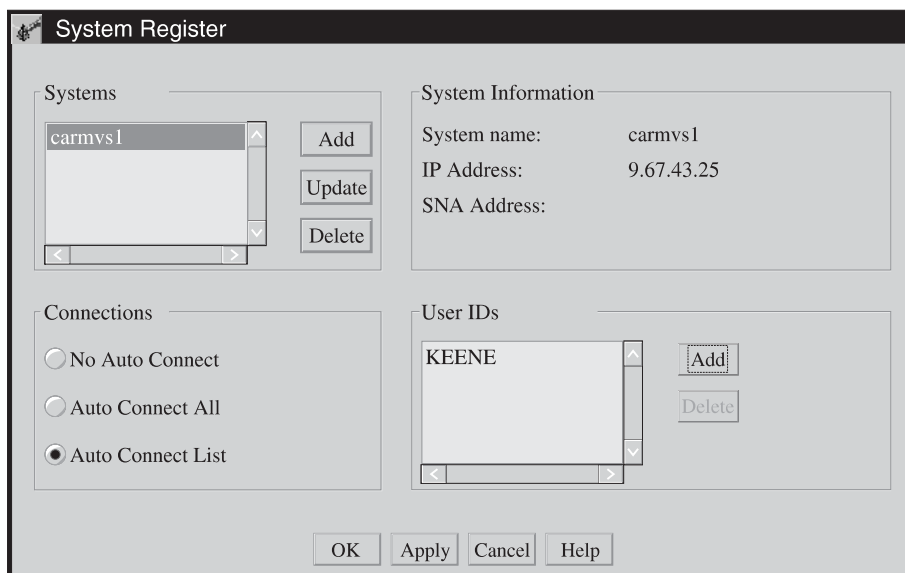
System Register

Systems

carmvs1

Add

Update

Delete

System Information

System name: carmvs1

IP Address: 9.67.43.25

SNA Address:

Connections

No Auto Connect

Auto Connect All

Auto Connect List

User IDs

KEENE

Add

Delete

OK

Apply

Cancel

Help